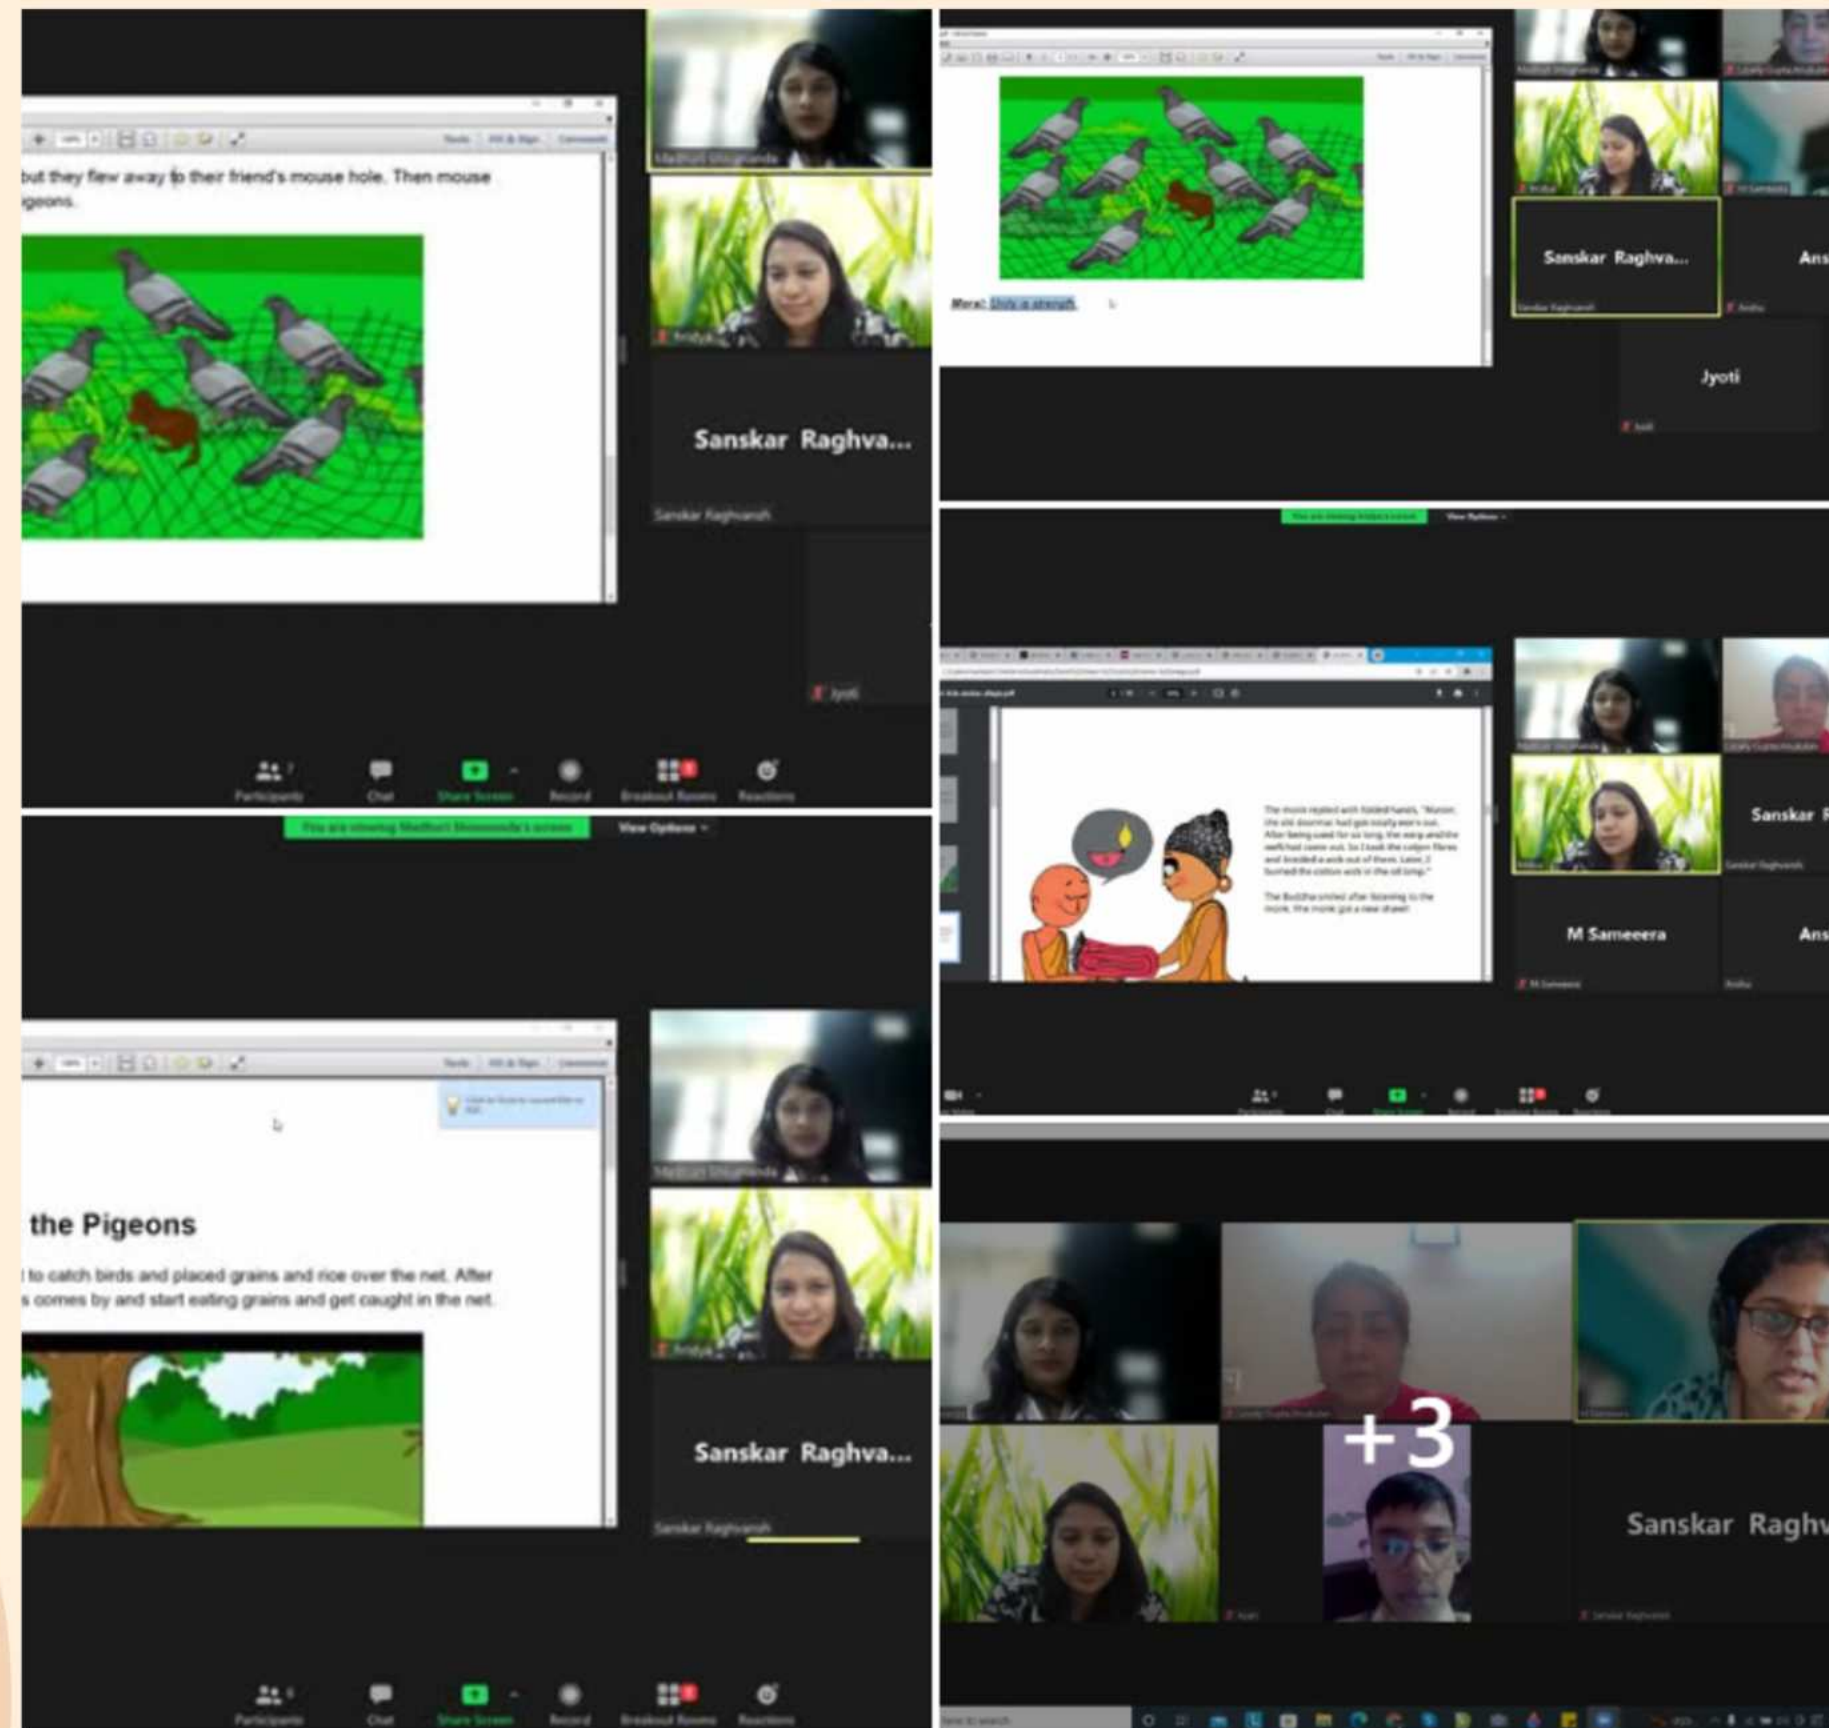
but they flew away to their friend's mouse hole. Then mouse
igeons.

Sanskar Raghva...

Sanskar Raghvansh

Participants Chat Share Screen Record Breakout Rooms Reactions

Moral: Unity is strength.

Sanskar Raghva...

Jyoti

Ans

You are viewing Madhuri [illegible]'s screen View Options

the Pigeons

t to catch birds and placed grains and rice over the net. After
s comes by and start eating grains and get caught in the net.

Sanskar Raghva...

Sanskar Raghvansh

Participants Chat Share Screen Record Breakout Rooms Reactions

The monk replied with folded hands, "Master, the old doormat had got totally worn out. After being used for so long, the warp and the weft had come out. So I took the cotton fibres and braided a wick out of them. Later, I burned the cotton wick in the oil lamp."

The Buddha smiled after listening to the monk. The monk got a new shawl.

Sanskar R

M Sameeera

Ans

+3

Sanskar Raghv